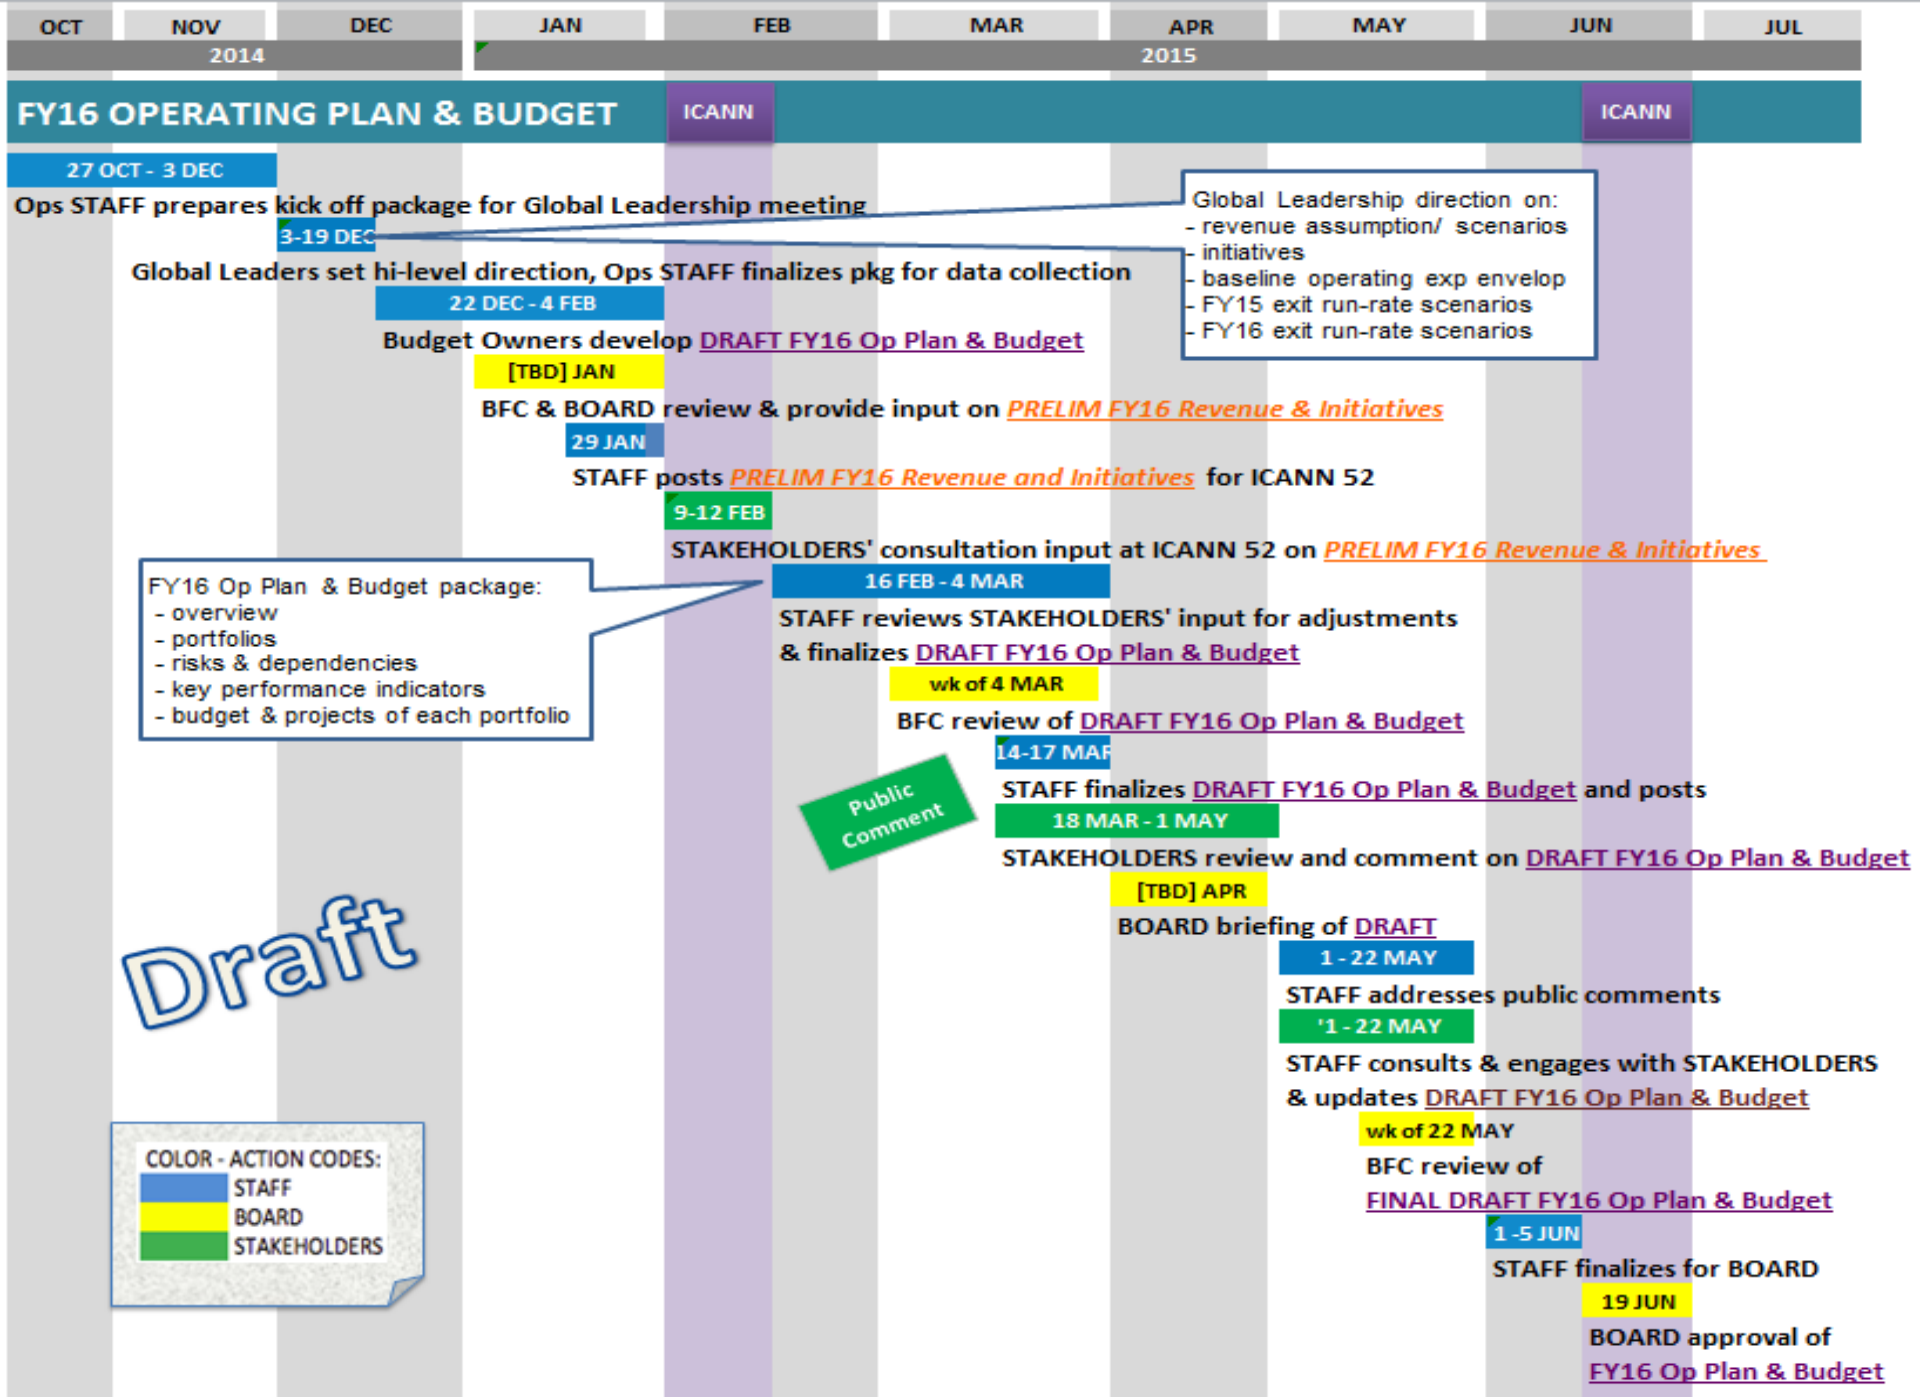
OCT NOV DEC JAN FEB MAR APR MAY JUN JUL

2014 2015

FY16 OPERATING PLAN & BUDGET

ICANN

ICANN

27 OCT - 3 DEC

Ops STAFF prepares kick off package for Global Leadership meeting

3-19 DEC

Global Leaders set hi-level direction, Ops STAFF finalizes pkg for data collection

Global Leadership direction on:
- revenue assumption/ scenarios
- initiatives
- baseline operating exp envelop
- FY15 exit run-rate scenarios
- FY16 exit run-rate scenarios

22 DEC - 4 FEB

Budget Owners develop DRAFT FY16 Op Plan & Budget

[TBD] JAN

BFC & BOARD review & provide input on PRELIM FY16 Revenue & Initiatives

29 JAN

STAFF posts PRELIM FY16 Revenue and Initiatives for ICANN 52

9-12 FEB

STAKEHOLDERS' consultation input at ICANN 52 on PRELIM FY16 Revenue & Initiatives

FY16 Op Plan & Budget package:
- overview
- portfolios
- risks & dependencies
- key performance indicators
- budget & projects of each portfolio

16 FEB - 4 MAR

STAFF reviews STAKEHOLDERS' input for adjustments & finalizes DRAFT FY16 Op Plan & Budget

wk of 4 MAR

BFC review of DRAFT FY16 Op Plan & Budget

14-17 MAR

Public Comment

STAFF finalizes DRAFT FY16 Op Plan & Budget and posts

18 MAR - 1 MAY

STAKEHOLDERS review and comment on DRAFT FY16 Op Plan & Budget

[TBD] APR

BOARD briefing of DRAFT

Draft

1 - 22 MAY

STAFF addresses public comments

'1 - 22 MAY

STAFF consults & engages with STAKEHOLDERS & updates DRAFT FY16 Op Plan & Budget

COLOR - ACTION CODES:
STAFF
BOARD
STAKEHOLDERS

wk of 22 MAY

BFC review of FINAL DRAFT FY16 Op Plan & Budget

1 -5 JUN

STAFF finalizes for BOARD

19 JUN

BOARD approval of FY16 Op Plan & Budget